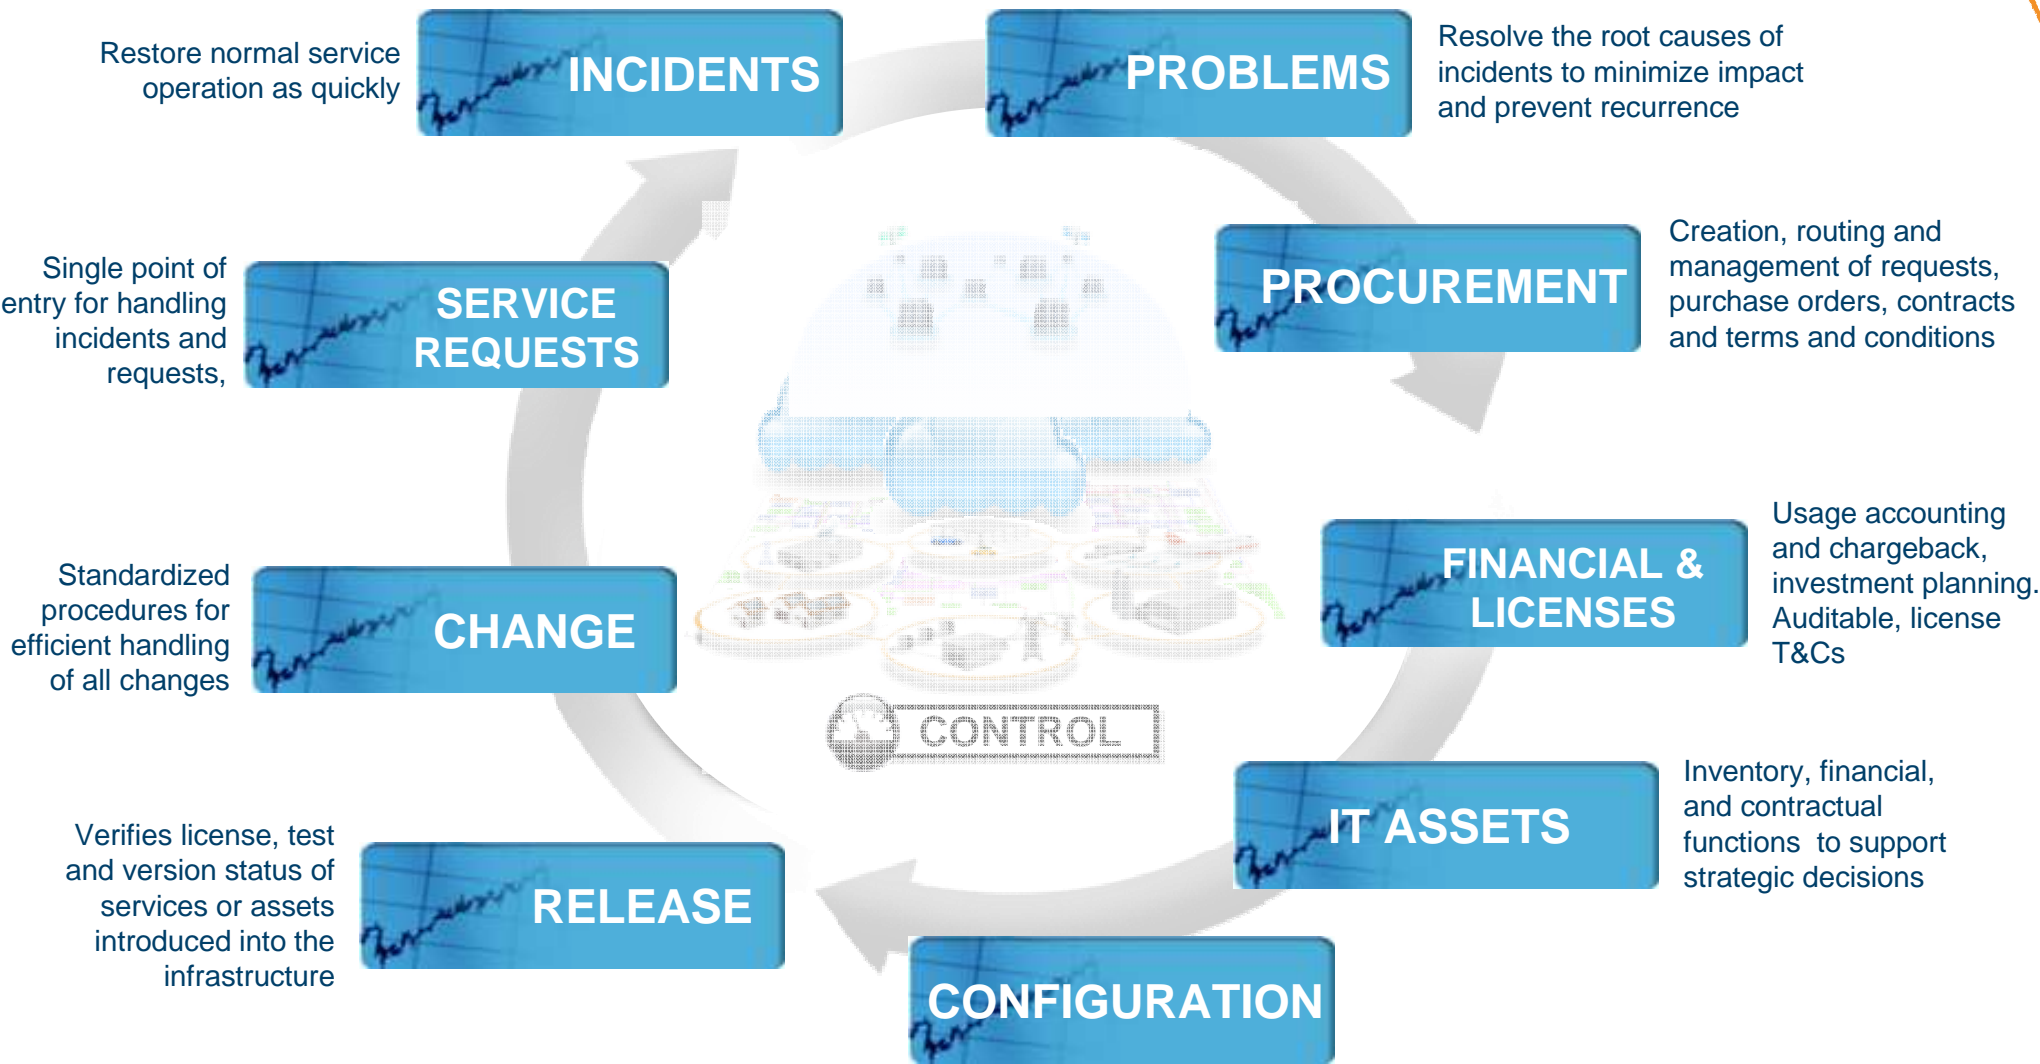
Restore normal service operation as quickly

INCIDENTS

PROBLEMS

Resolve the root causes of incidents to minimize impact and prevent recurrence

Single point of entry for handling incidents and requests,

SERVICE REQUESTS

PROCUREMENT

Creation, routing and management of requests, purchase orders, contracts and terms and conditions

FINANCIAL & LICENSES

Usage accounting and chargeback, investment planning. Auditable, license T&Cs

Standardized procedures for efficient handling of all changes

CHANGE

CONTROL

IT ASSETS

Inventory, financial, and contractual functions to support strategic decisions

Verifies license, test and version status of services or assets introduced into the infrastructure

RELEASE

CONFIGURATION